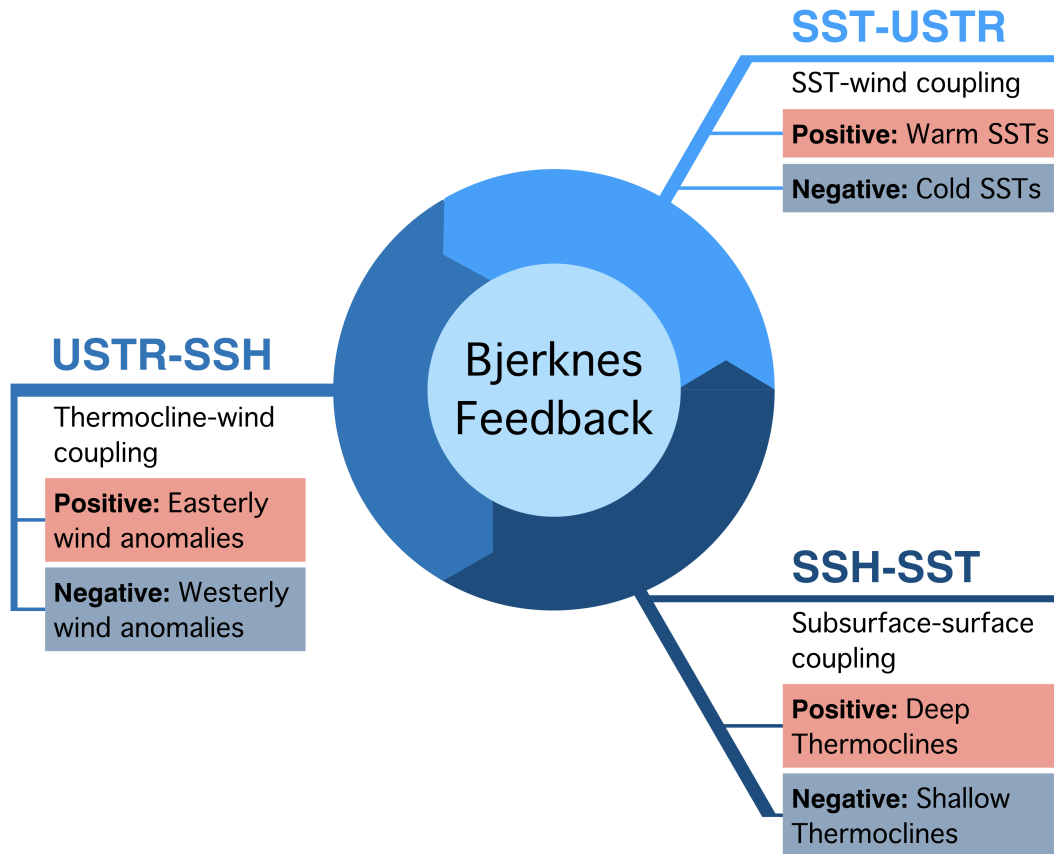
SST-USTR

SST-wind coupling

**Positive:** Warm SSTs

**Negative:** Cold SSTs

USTR-SSH

Thermocline-wind coupling

**Positive:** Easterly wind anomalies

**Negative:** Westerly wind anomalies

Bjerknes Feedback

SSH-SST

Subsurface-surface coupling

**Positive:** Deep Thermoclines

**Negative:** Shallow Thermoclines